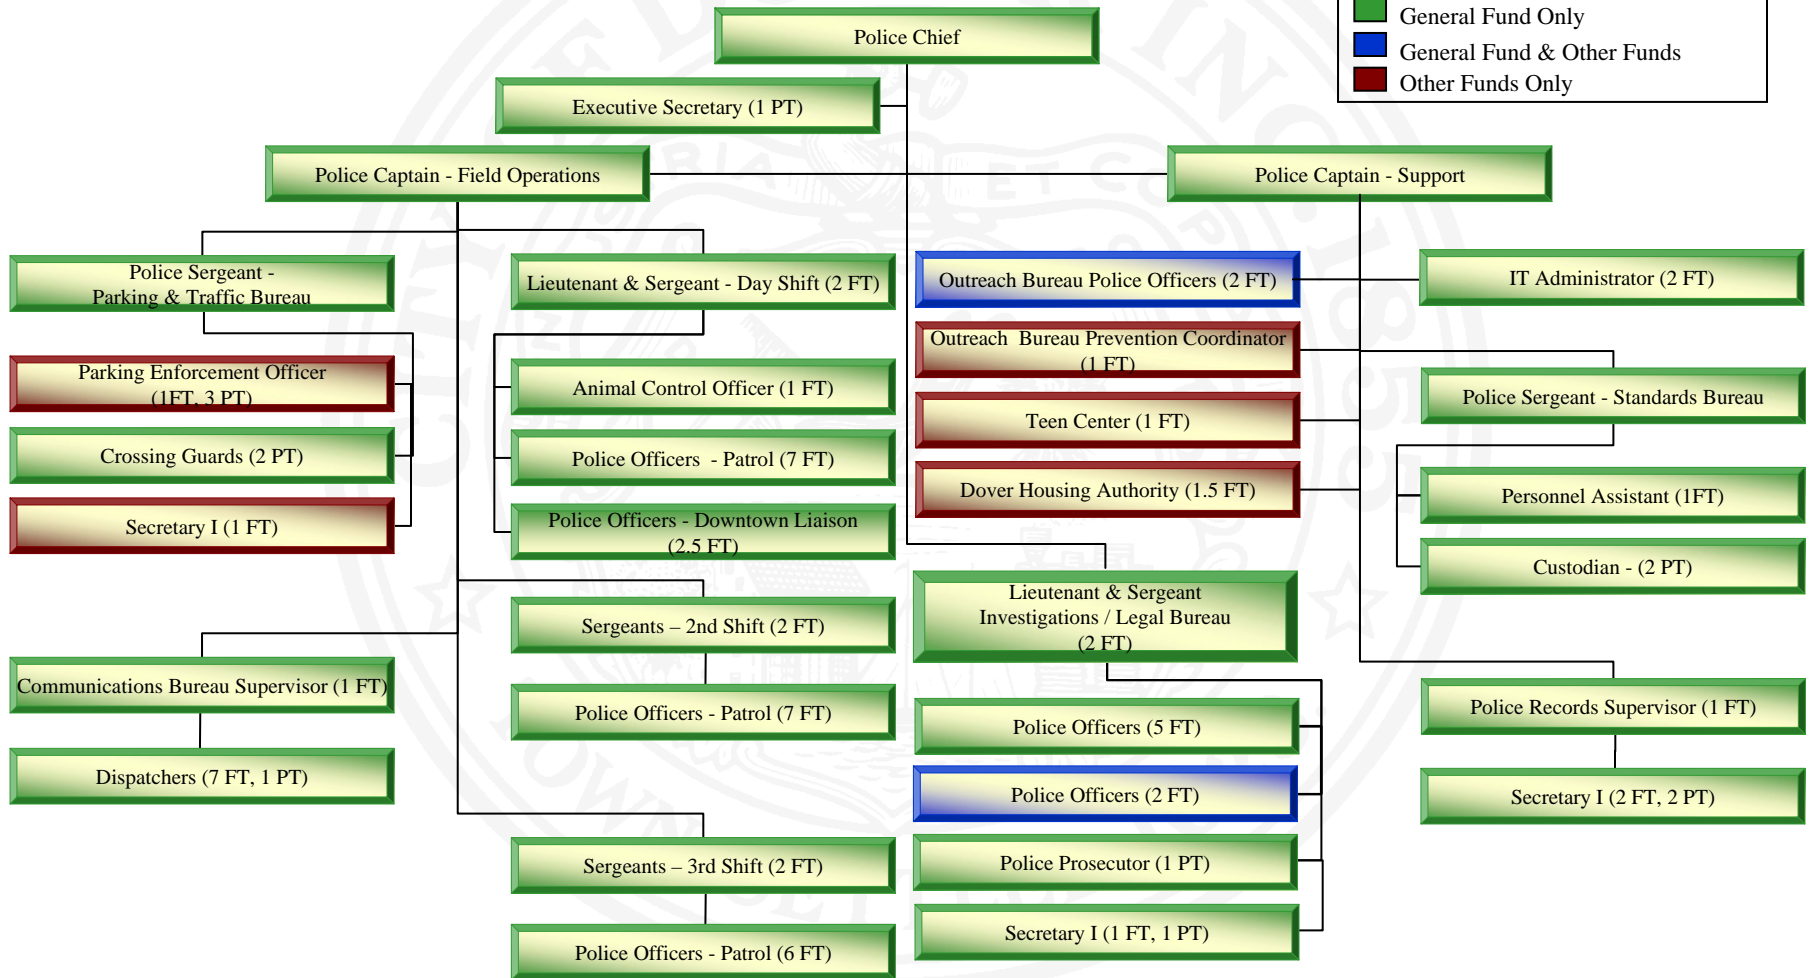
General Fund Only
General Fund & Other Funds
Other Funds Only

Police Chief

Executive Secretary (1 PT)

Police Captain - Field Operations

Police Captain - Support

Police Sergeant - Parking & Traffic Bureau

Lieutenant & Sergeant - Day Shift (2 FT)

Outreach Bureau Police Officers (2 FT)

IT Administrator (2 FT)

Parking Enforcement Officer (1FT, 3 PT)

Outreach Bureau Prevention Coordinator (1 FT)

Animal Control Officer (1 FT)

Police Sergeant - Standards Bureau

Crossing Guards (2 PT)

Police Officers - Patrol (7 FT)

Teen Center (1 FT)

Secretary I (1 FT)

Dover Housing Authority (1.5 FT)

Personnel Assistant (1FT)

Police Officers - Downtown Liaison (2.5 FT)

Custodian - (2 PT)

Lieutenant & Sergeant Investigations / Legal Bureau (2 FT)

Sergeants – 2nd Shift (2 FT)

Communications Bureau Supervisor (1 FT)

Police Officers - Patrol (7 FT)

Police Records Supervisor (1 FT)

Police Officers (5 FT)

Dispatchers (7 FT, 1 PT)

Police Officers (2 FT)

Secretary I (2 FT, 2 PT)

Police Prosecutor (1 PT)

Sergeants – 3rd Shift (2 FT)

Secretary I (1 FT, 1 PT)

Police Officers - Patrol (6 FT)